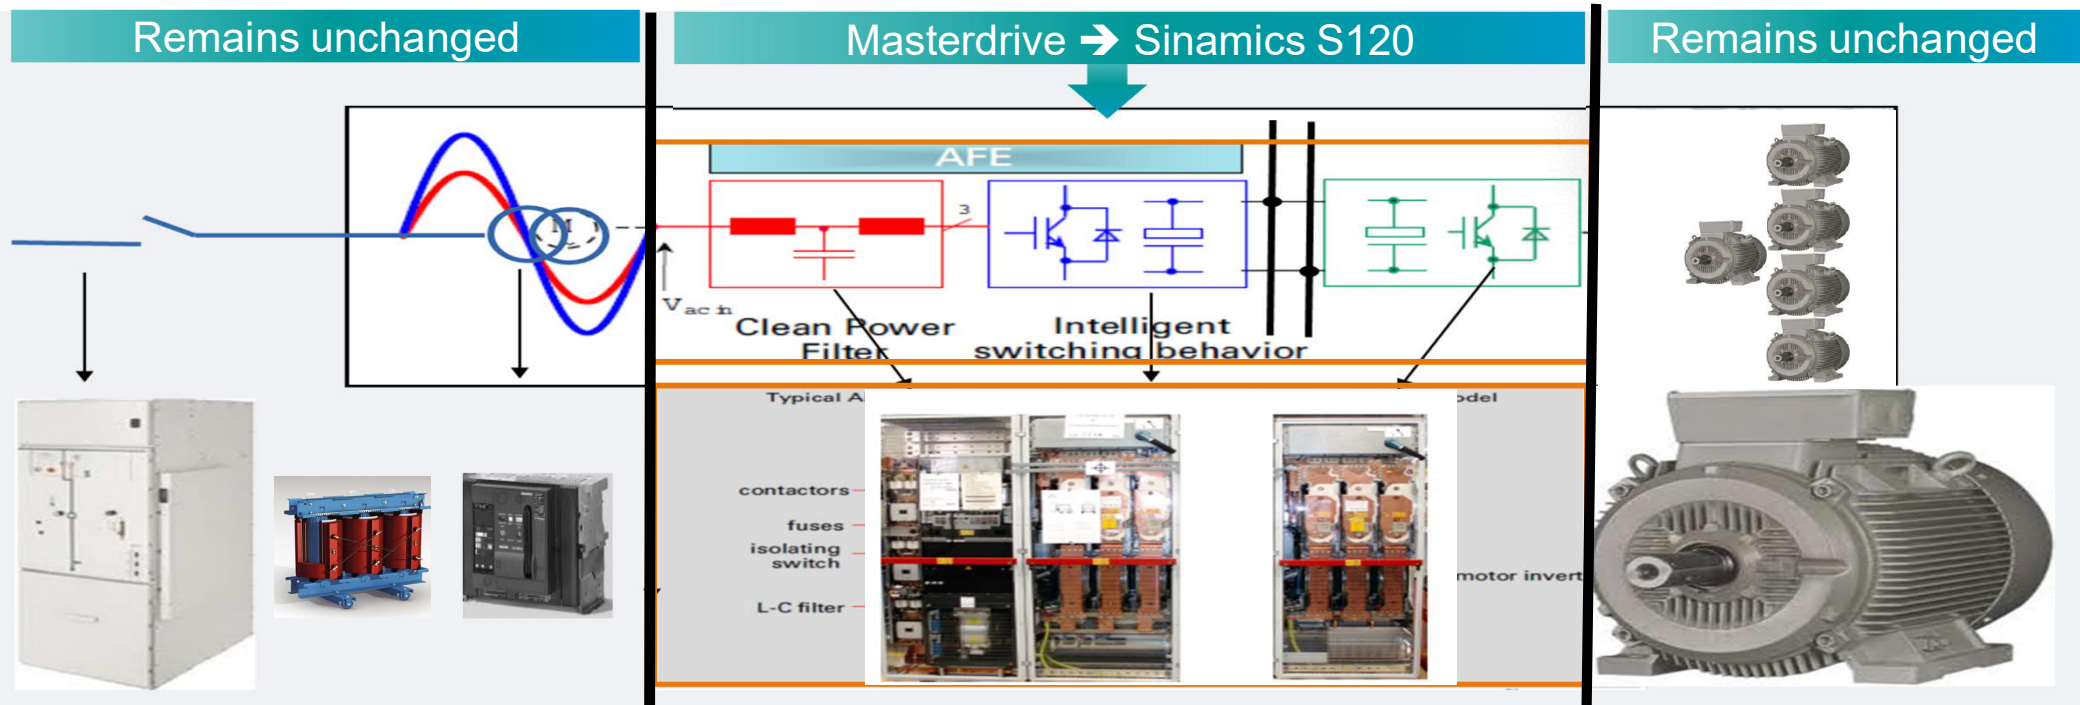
Remains unchanged

Masterdrive ➔ Sinamics S120

Remains unchanged

AFE

3

$V_{ac\ in}$

Clean Power Filter

Intelligent switching behavior

Typical A

odel

contactors

fuses

isolating switch

L-C filter

motor invert